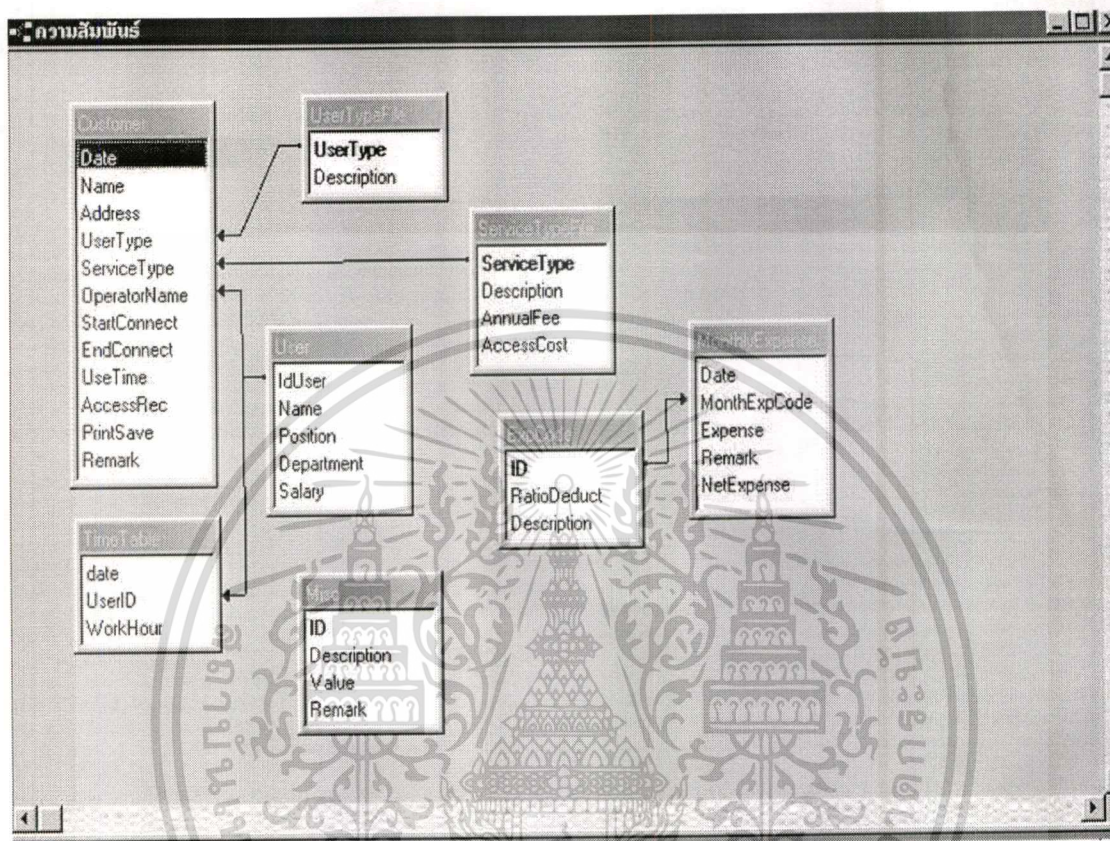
ความสัมพันธ์

Customer
Date
Name
Address
UserType
ServiceType
OperatorName
StartConnect
EndConnect
UseTime
AccessRec
PrintSave
Remark

UserTypeFile
UserType
Description

ServiceTypeFile
ServiceType
Description
AnnualFee
AccessCost

User
IdUser
Name
Position
Department
Salary

MonthlyExpense
Date
MonthExpCode
Expense
Remark
NetExpense

ExpCode
ID
RatioDeduct
Description

TimeTable
date
UserID
WorkHour

Misc
ID
Description
Value
Remark